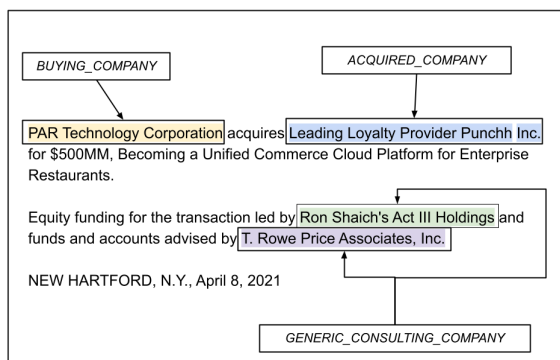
BUYING_COMPANY

ACQUIRED_COMPANY

PAR Technology Corporation acquires Leading Loyalty Provider Punchh Inc. for $500MM, Becoming a Unified Commerce Cloud Platform for Enterprise Restaurants.

Equity funding for the transaction led by Ron Shaich's Act III Holdings and funds and accounts advised by T. Rowe Price Associates, Inc.

NEW HARTFORD, N.Y., April 8, 2021

GENERIC_CONSULTING_COMPANY